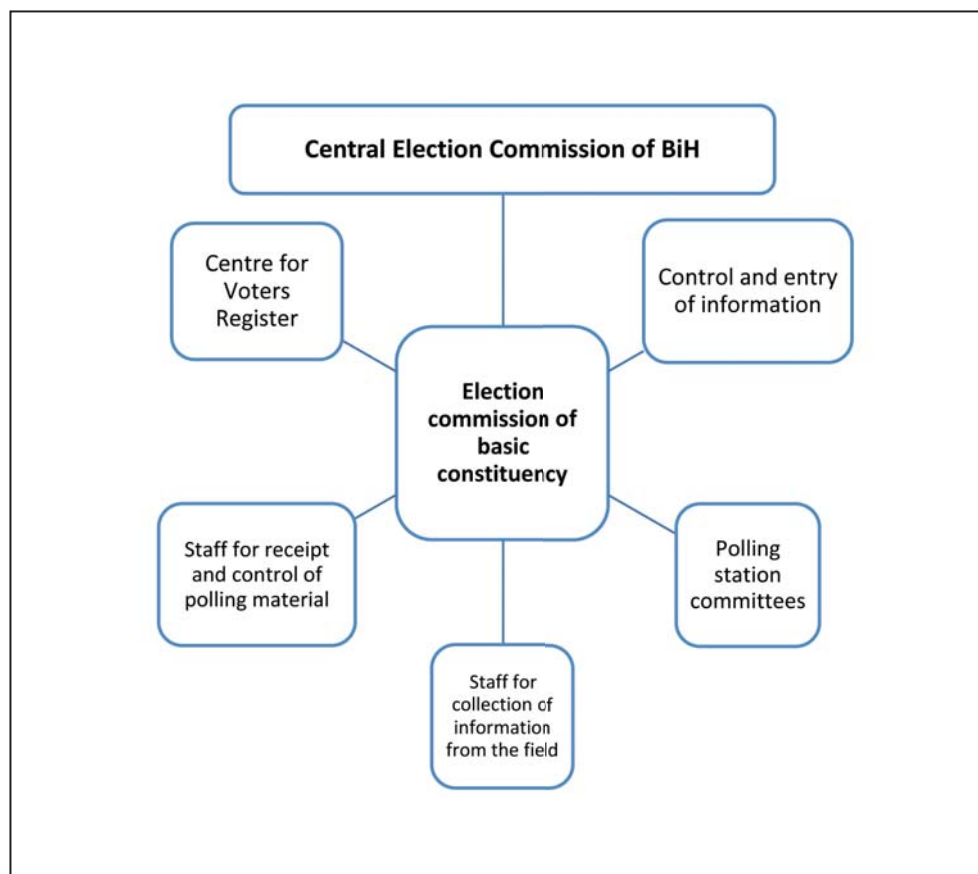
Central Election Commission of BiH

Centre for Voters Register

Control and entry of information

Election commission of basic constituency

Staff for receipt and control of polling material

Polling station committees

Staff for collection of information from the field